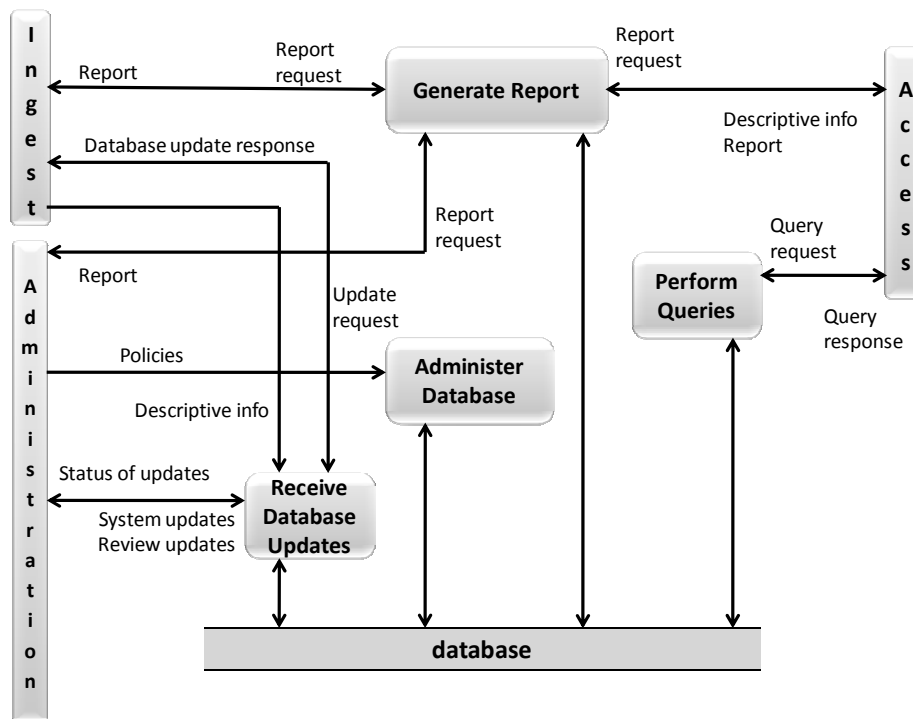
Ingest

Report

Report request

Generate Report

Report request

Access

Descriptive info Report

Database update response

Report request

Query request

Administration

Report

Update request

Perform Queries

Query response

Policies

Administer Database

Descriptive info

Status of updates

System updates Review updates

Receive Database Updates

database